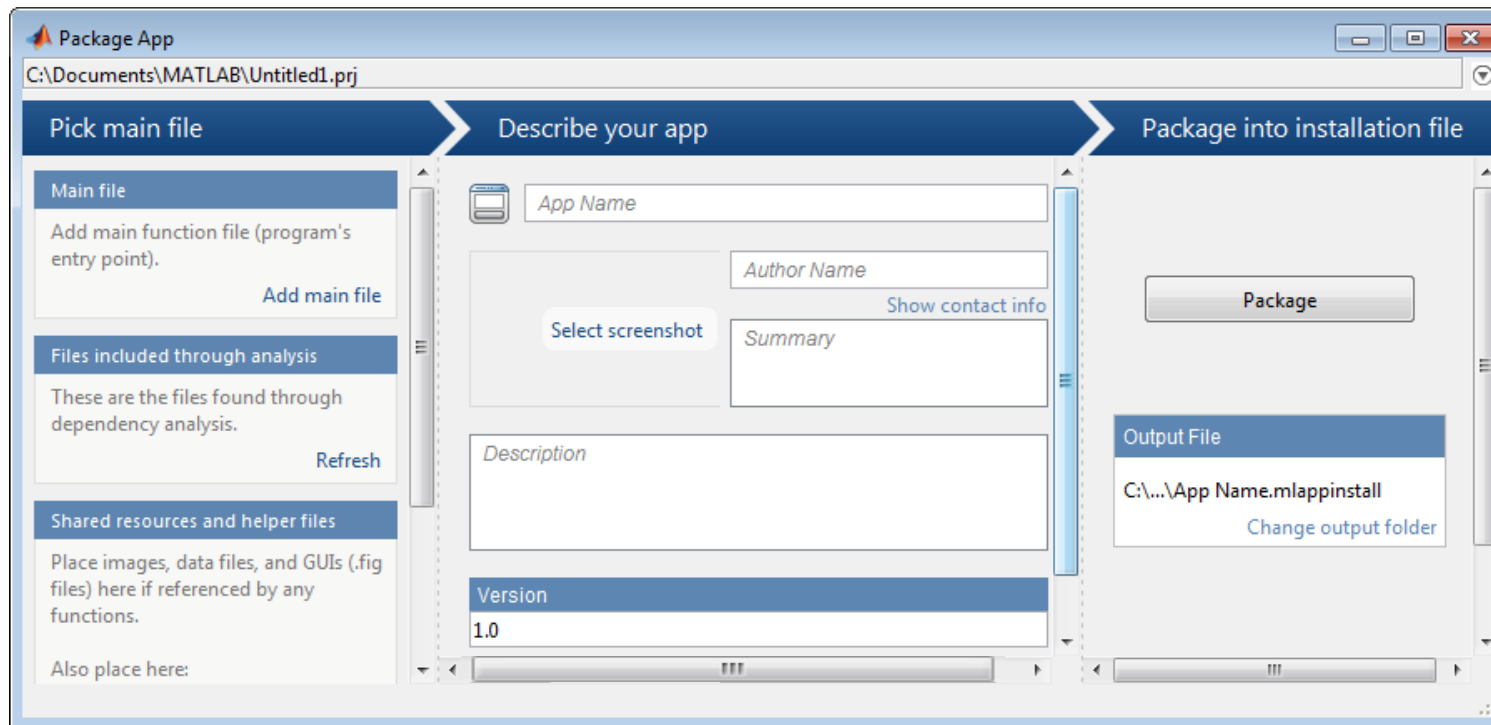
Package App

C:\Documents\MATLAB\Untitled1.prj

Pick main file

Describe your app

Package into installation file

Main file

Add main function file (program's entry point).

Add main file

Files included through analysis

These are the files found through dependency analysis.

Refresh

Shared resources and helper files

Place images, data files, and GUIs (.fig files) here if referenced by any functions.

Also place here:

App Name

Author Name

Show contact info

Select screenshot

Summary

Description

Version

1.0

Package

Output File

C:\...\App Name.mlappinstall

Change output folder